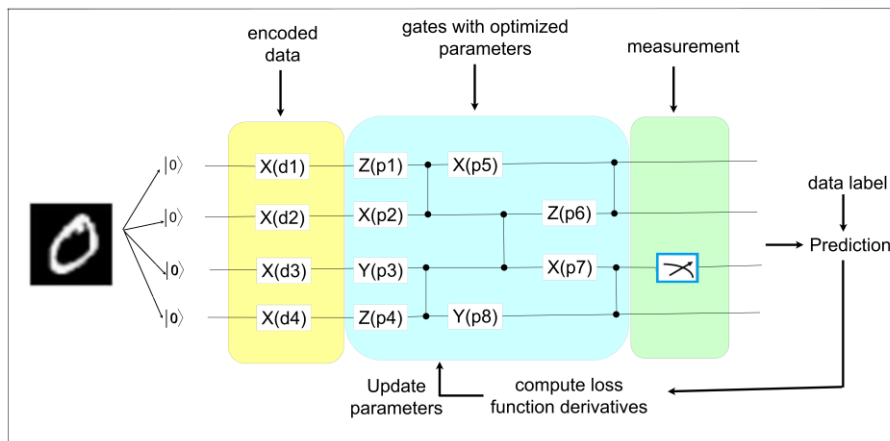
encoded data

gates with optimized parameters

measurement

$|0\rangle$

$|0\rangle$

$|0\rangle$

$|0\rangle$

X(d1)

X(d2)

X(d3)

X(d4)

Z(p1)

X(p2)

Y(p3)

Z(p4)

X(p5)

Z(p6)

X(p7)

Y(p8)

data label

Prediction

Update parameters

compute loss function derivatives